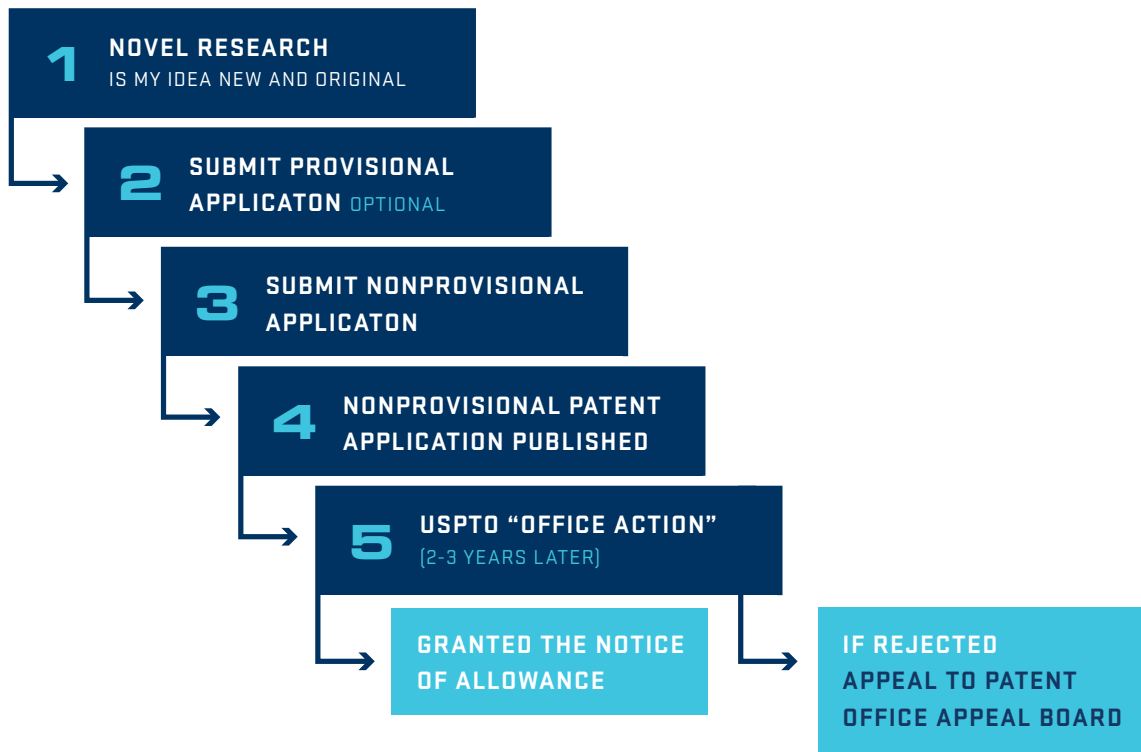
1 NOVEL RESEARCH
IS MY IDEA NEW AND ORIGINAL

2 SUBMIT PROVISIONAL APPLICATON OPTIONAL

3 SUBMIT NONPROVISIONAL APPLICATON

4 NONPROVISIONAL PATENT APPLICATION PUBLISHED

5 USPTO “OFFICE ACTION”
(2-3 YEARS LATER)

GRANTED THE NOTICE OF ALLOWANCE

IF REJECTED
APPEAL TO PATENT OFFICE APPEAL BOARD